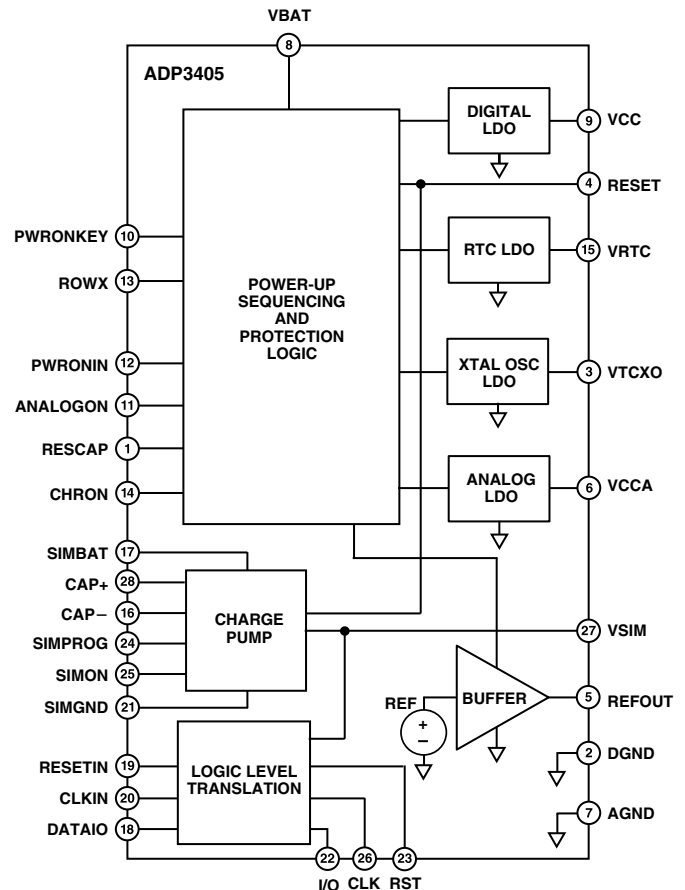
VBAT
8
ADP3405

DIGITAL LDO
9 VCC
4 RESET
PWRONKEY 10
ROWX 13
RTC LDO
15 VRTC
POWER-UP SEQUENCING AND PROTECTION LOGIC
PWRONIN 12
XTAL OSC LDO
3 VTCXO
ANALOGON 11
RESCAP 1
CHRON 14
ANALOG LDO
6 VCCA
SIMBAT 17
CAP+ 28
CAP− 16
CHARGE PUMP
SIMPROG 24
27 VSIM
SIMON 25
SIMGND 21
REF
+
−
BUFFER
5 REFOUT
2 DGND
RESETIN 19
LOGIC LEVEL TRANSLATION
CLKIN 20
DATAIO 18
7 AGND
22 26 23
I/O CLK RST